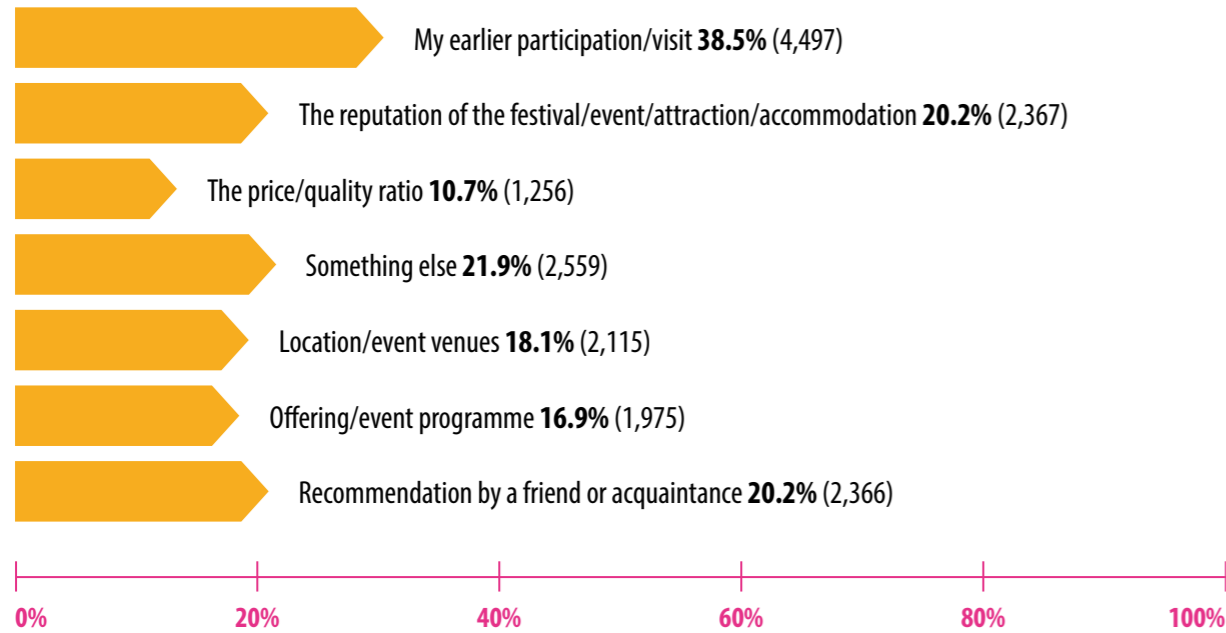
My earlier participation/visit **38.5%** (4,497)

The reputation of the festival/event/attraction/accommodation **20.2%** (2,367)

The price/quality ratio **10.7%** (1,256)

Something else **21.9%** (2,559)

Location/event venues **18.1%** (2,115)

Offering/event programme **16.9%** (1,975)

Recommendation by a friend or acquaintance **20.2%** (2,366)

0% 20% 40% 60% 80% 100%